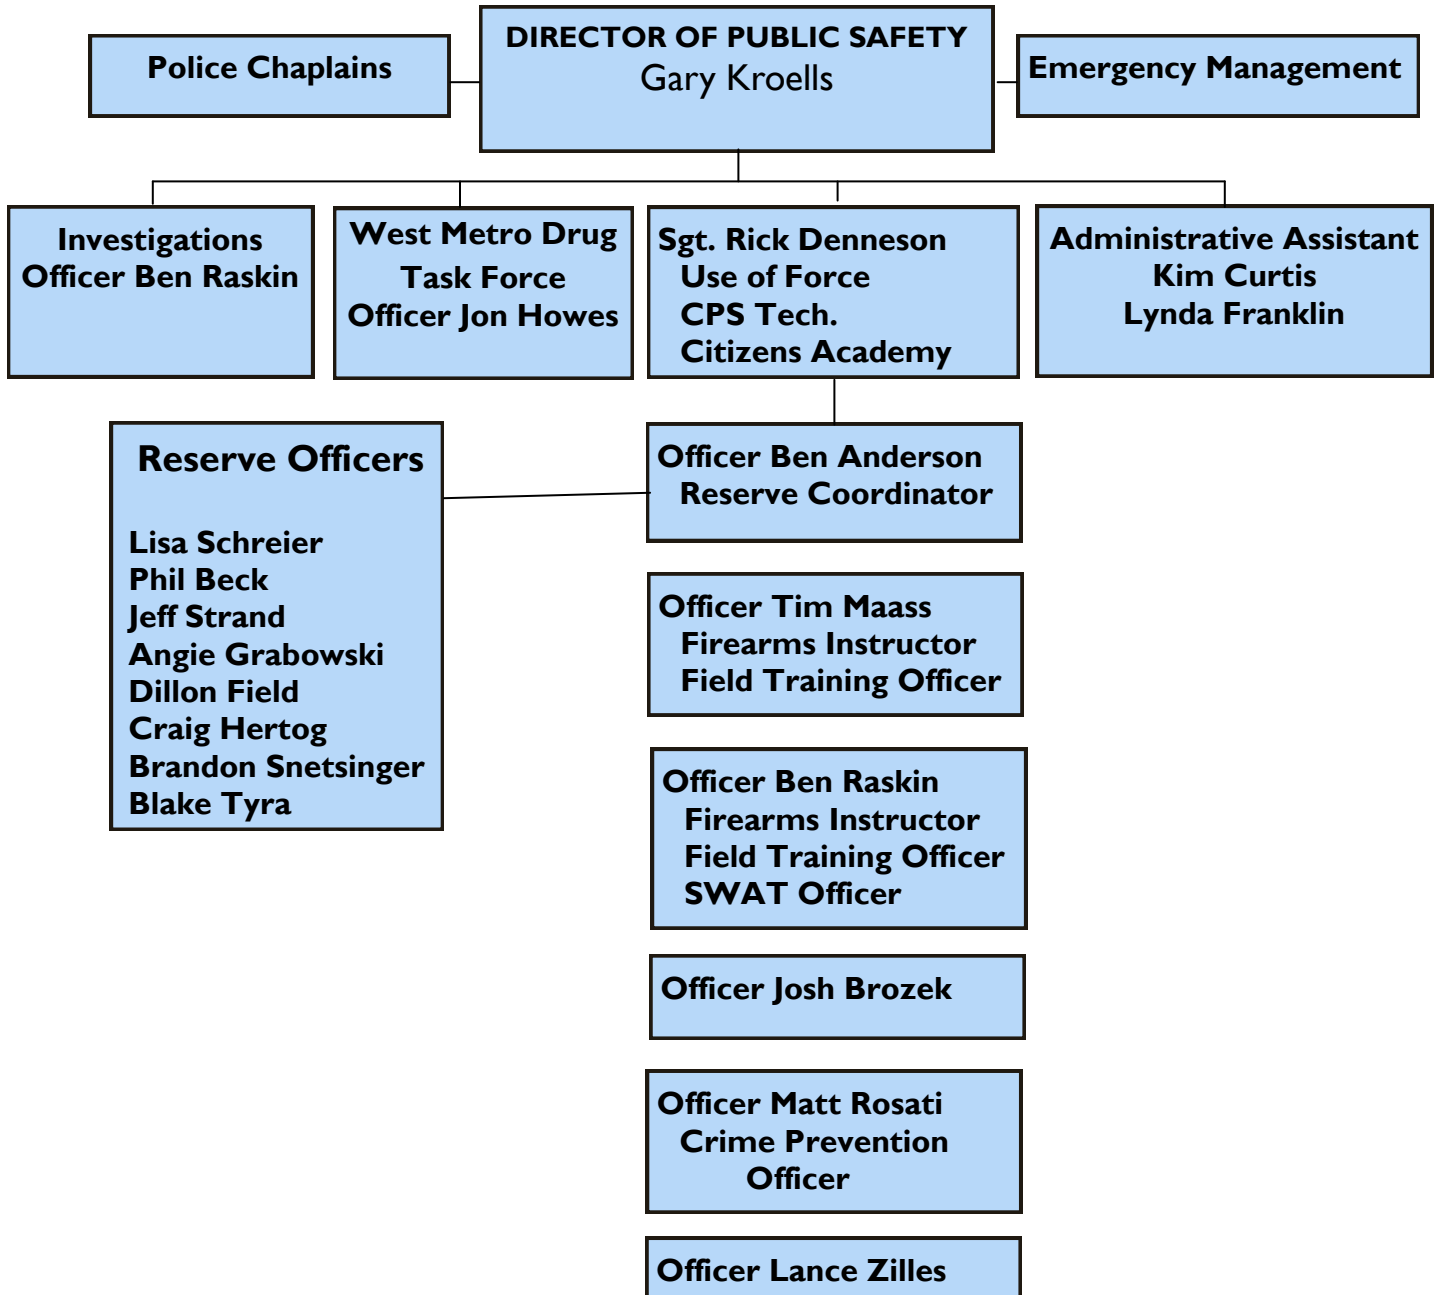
Police Chaplains

DIRECTOR OF PUBLIC SAFETY
Gary Kroells

Emergency Management

Investigations
Officer Ben Raskin

West Metro Drug Task Force
Officer Jon Howes

Sgt. Rick Denneson
Use of Force
CPS Tech.
Citizens Academy

Administrative Assistant
Kim Curtis
Lynda Franklin

Reserve Officers

Lisa Schreier
Phil Beck
Jeff Strand
Angie Grabowski
Dillon Field
Craig Hertog
Brandon Snetsinger
Blake Tyra

Officer Ben Anderson
Reserve Coordinator

Officer Tim Maass
Firearms Instructor
Field Training Officer

Officer Ben Raskin
Firearms Instructor
Field Training Officer
SWAT Officer

Officer Josh Brozek

Officer Matt Rosati
Crime Prevention Officer

Officer Lance Zilles